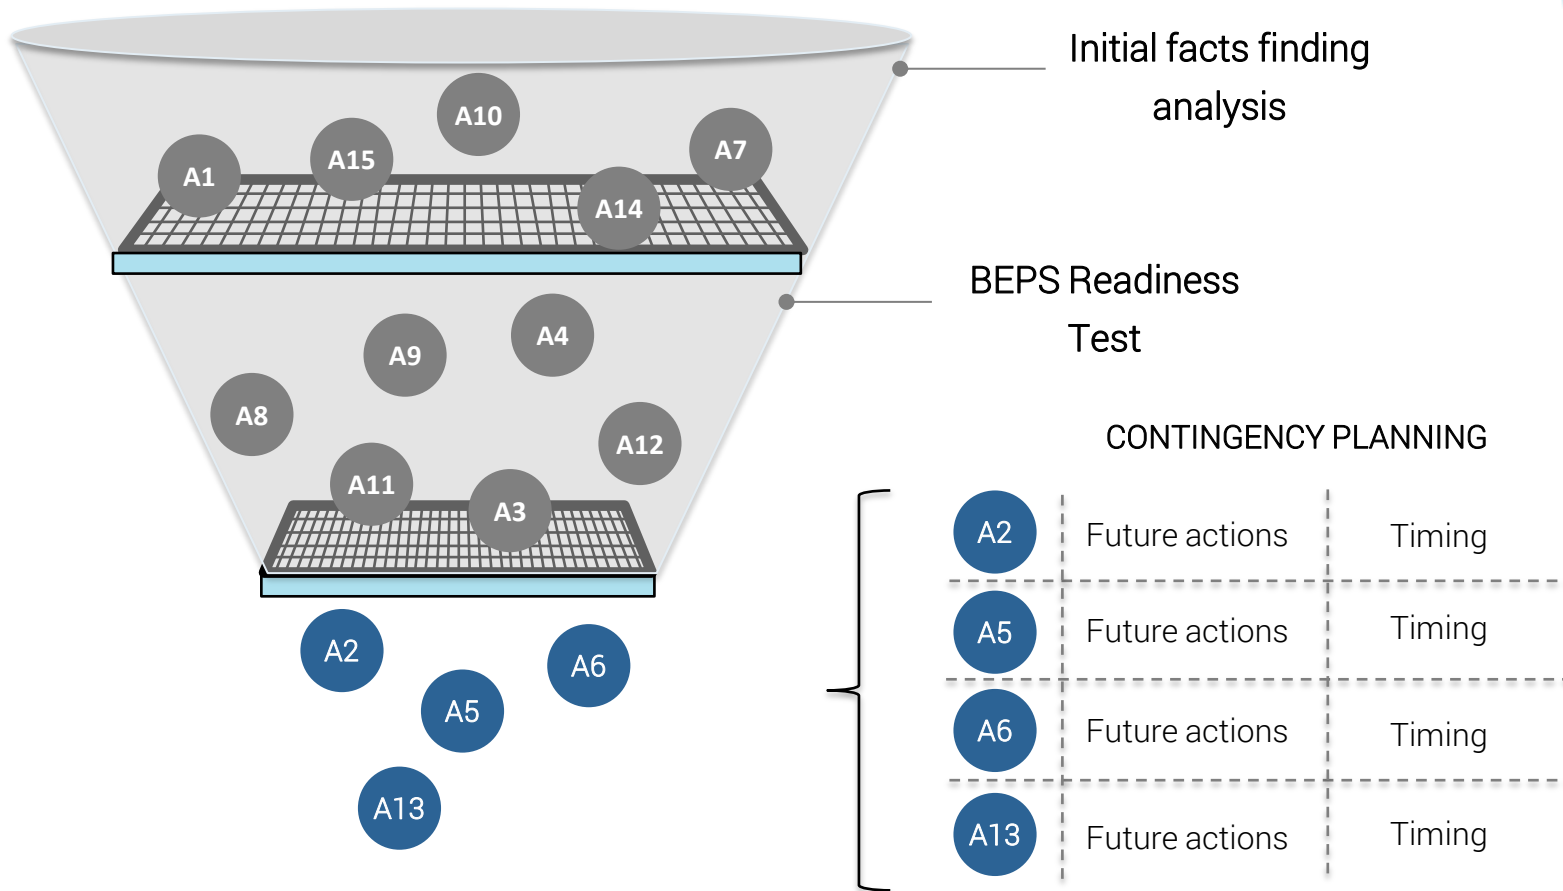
A10
A1
A15
A7
A14

Initial facts finding analysis

BEPS Readiness Test

A9
A4
A8
A12
A11
A3

A2
A5
A6
A13

CONTINGENCY PLANNING

| | | |
|---|---|---|
| A2 | Future actions | Timing |
| A5 | Future actions | Timing |
| A6 | Future actions | Timing |
| A13 | Future actions | Timing |